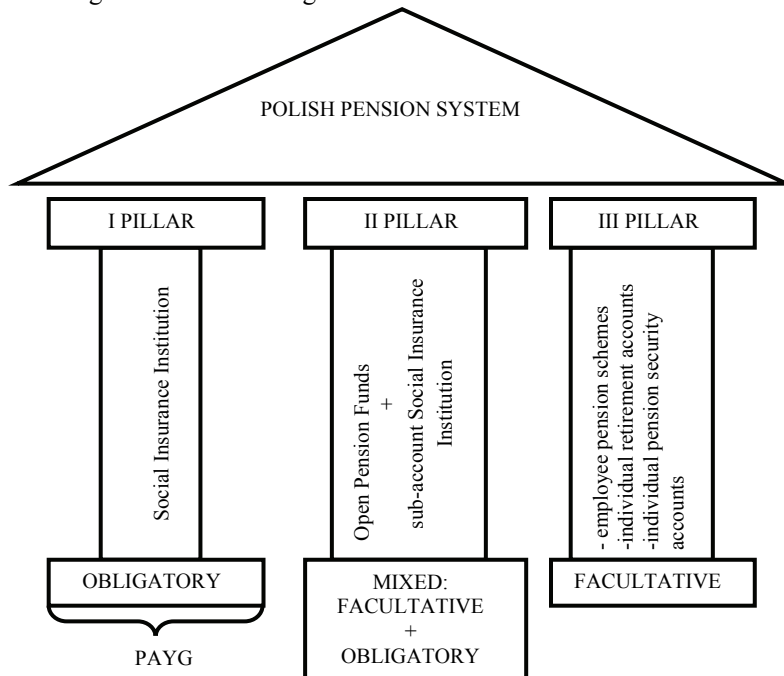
POLISH PENSION SYSTEM

I PILLAR

Social Insurance Institution

OBLIGATORY

PAYG

II PILLAR

Open Pension Funds + sub-account Social Insurance Institution

MIXED: FACULTATIVE + OBLIGATORY

III PILLAR

- employee pension schemes
-individual retirement accounts
-individual pension security accounts

FACULTATIVE